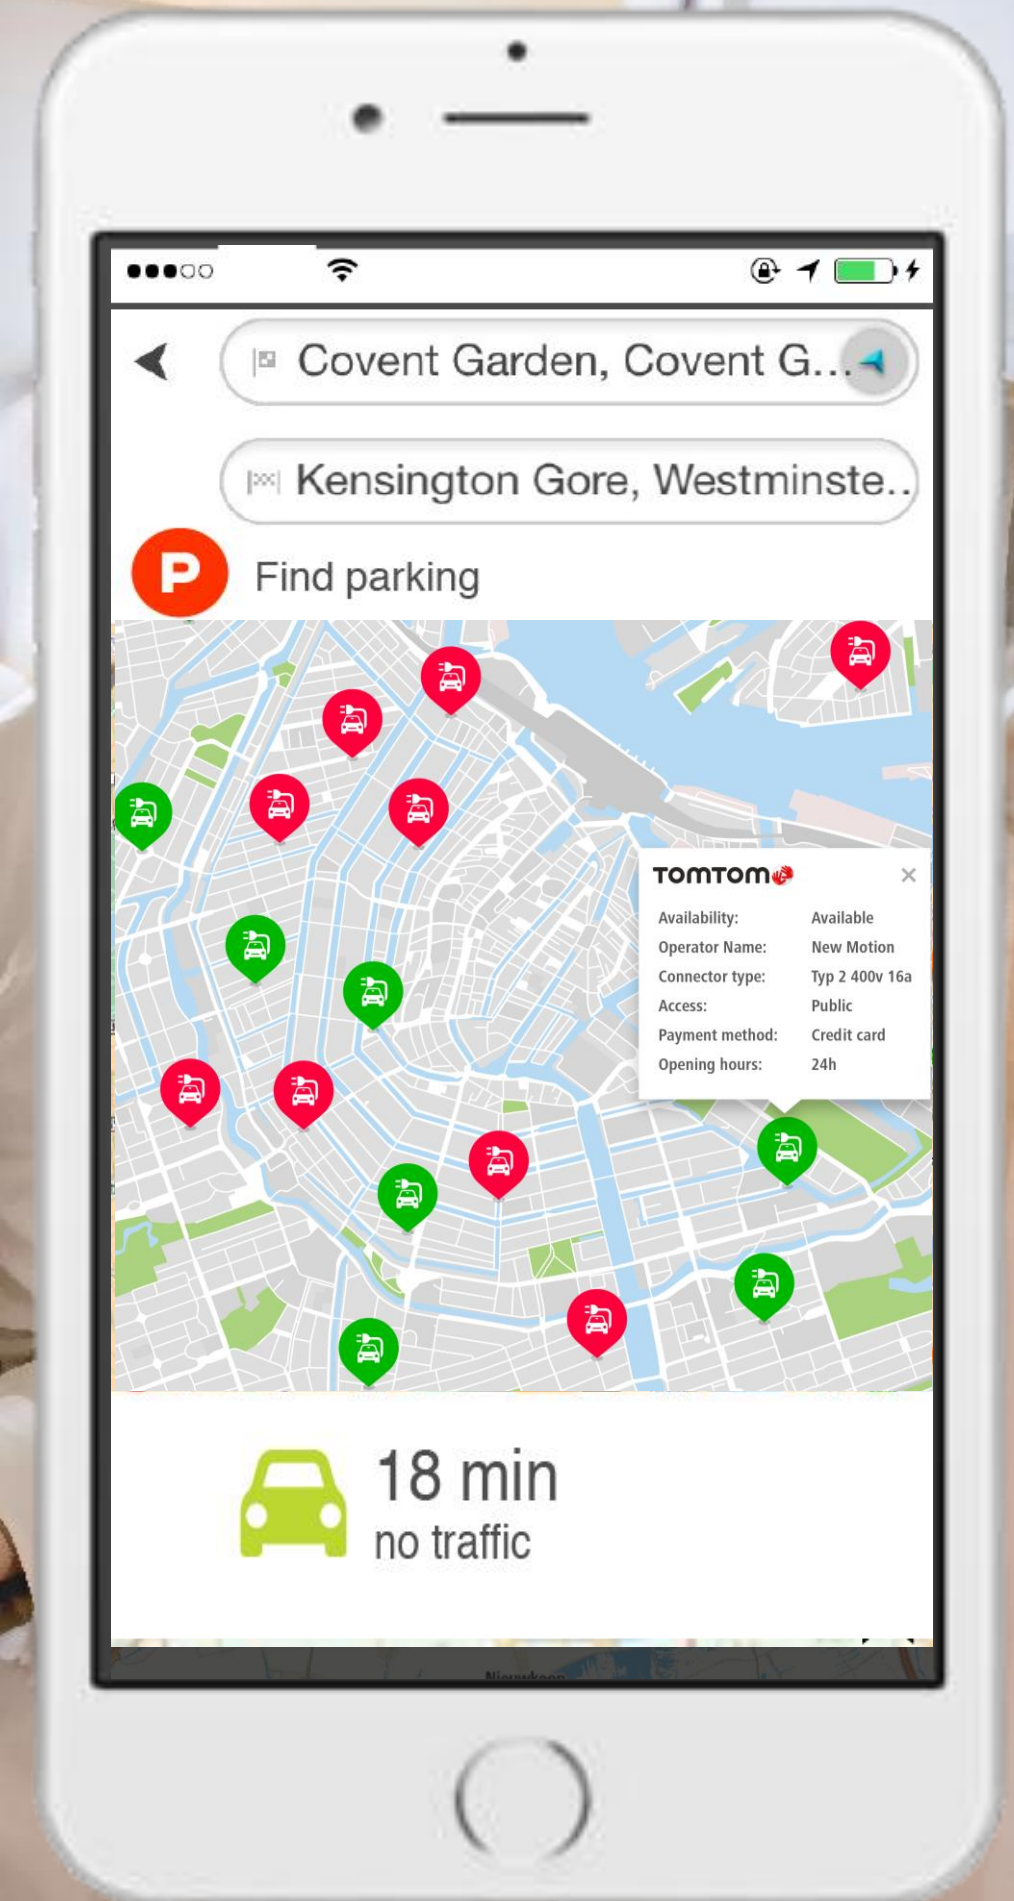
Covent Garden, Covent G...

Kensington Gore, Westminste...

P Find parking

TOMTOM

×

| Availability: | Available |
|---|---|
| Operator Name: | New Motion |
| Connector type: | Typ 2 400v 16a |
| Access: | Public |
| Payment method: | Credit card |
| Opening hours: | 24h |

18 min
no traffic